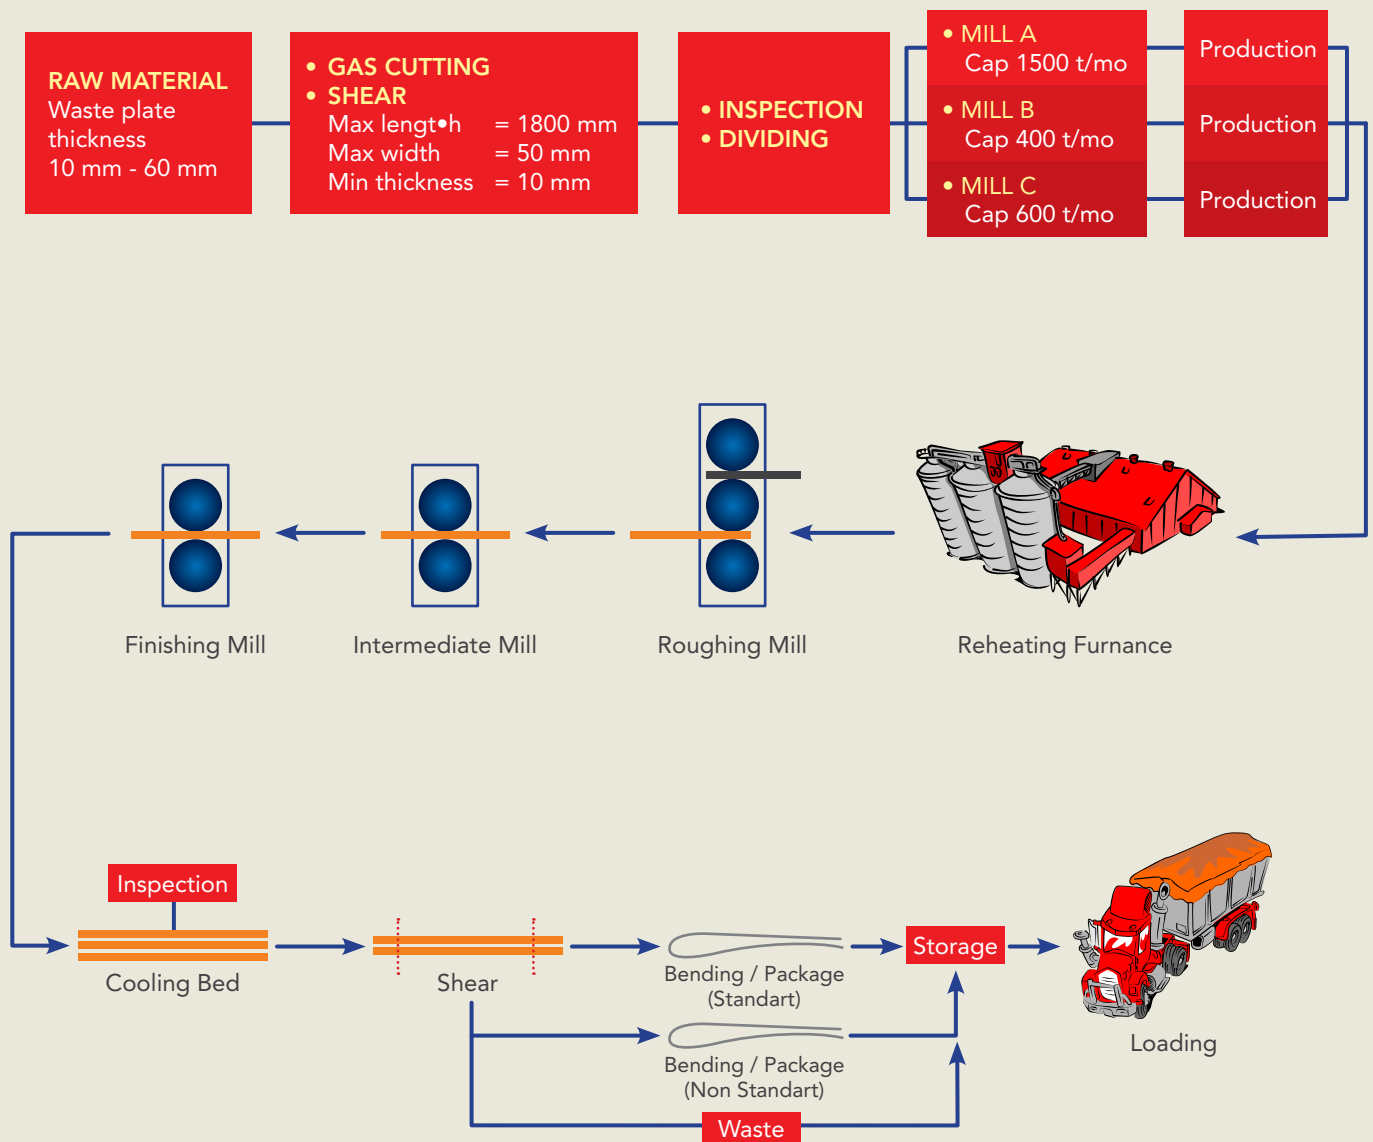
RAW MATERIAL
Waste plate thickness
10 mm - 60 mm

• GAS CUTTING
• SHEAR
Max lengt•h = 1800 mm
Max width = 50 mm
Min thickness = 10 mm

• INSPECTION
• DIVIDING

• MILL A
Cap 1500 t/mo

• MILL B
Cap 400 t/mo

• MILL C
Cap 600 t/mo

Production

Production

Production

Finishing Mill

Intermediate Mill

Roughing Mill

Reheating Furnance

Inspection

Cooling Bed

Shear

Bending / Package
(Standart)

Storage

Loading

Bending / Package
(Non Standart)

Waste